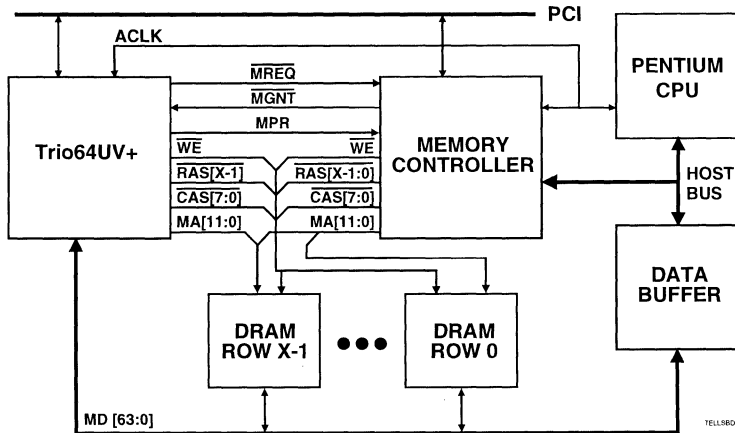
PCI

ACLK

PENTIUM CPU

$\overline{MREQ}$

$\overline{MGNT}$

MPR

Trio64UV+

$\overline{WE}$

$\overline{RAS}$[X-1]

$\overline{CAS}$[7:0]

MA[11:0]

$\overline{WE}$

$\overline{RAS}$[X-1:0]

$\overline{CAS}$[7:0]

MA[11:0]

MEMORY CONTROLLER

HOST BUS

DATA BUFFER

DRAM ROW X-1

DRAM ROW 0

MD [63:0]

TELLSBD